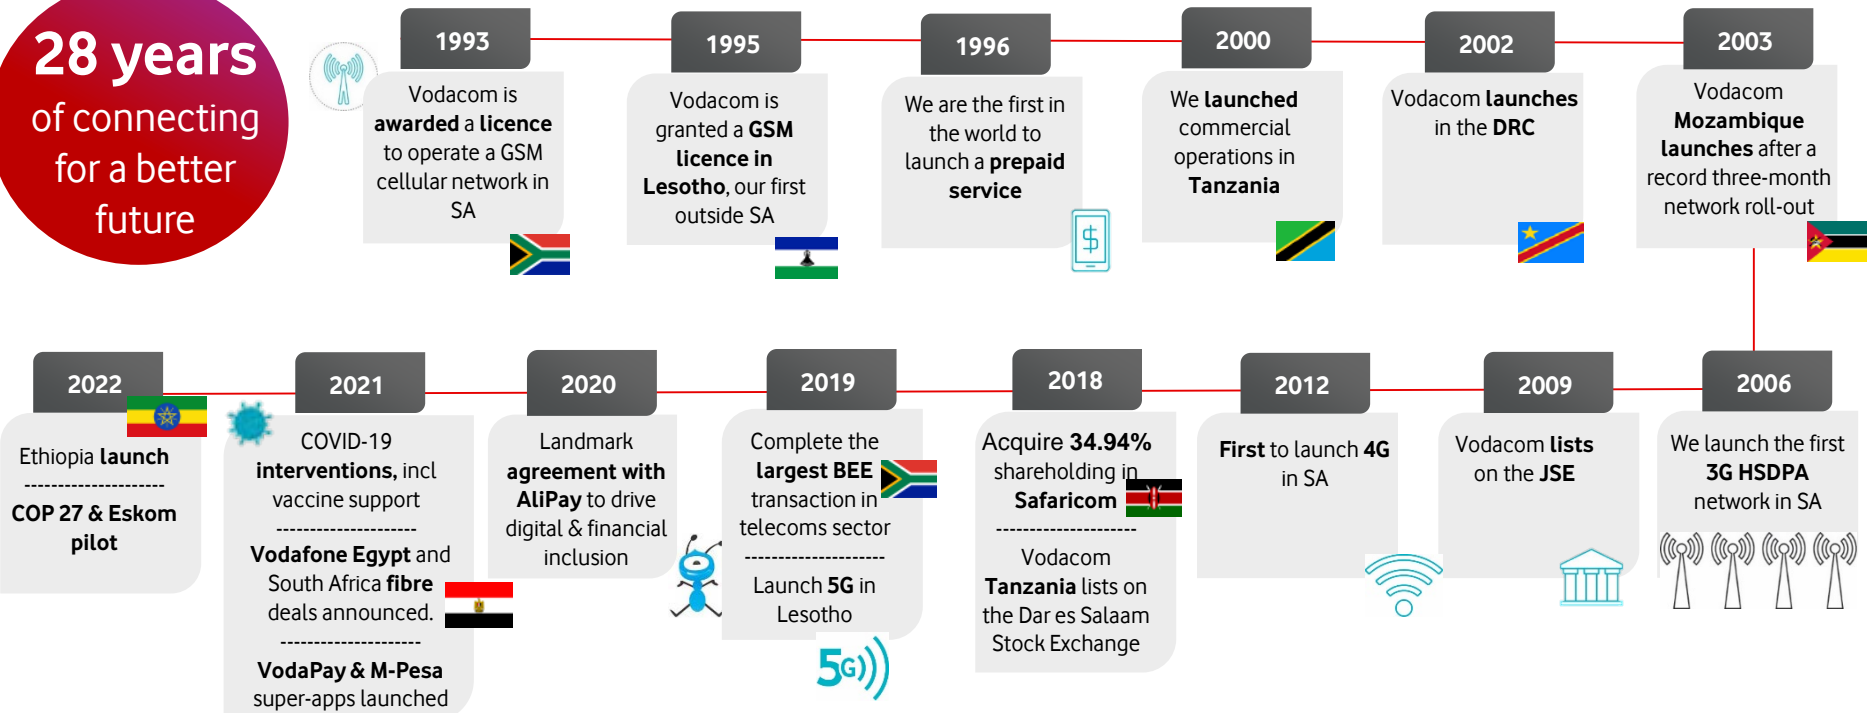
28 years of connecting for a better future

1993
Vodacom is **awarded** a **licence** to operate a GSM cellular network in SA

1995
Vodacom is granted a **GSM licence in Lesotho**, our first outside SA

1996
We are the first in the world to launch a **prepaid service**

2000
We **launched** commercial operations in **Tanzania**

2002
Vodacom **launches** in the **DRC**

2003
Vodacom **Mozambique launches** after a record three-month network roll-out

2022
Ethiopia **launch**
--------------------
**COP 27 & Eskom pilot**

2021
COVID-19 **interventions,** incl vaccine support
--------------------
**Vodafone Egypt** and South Africa **fibre** deals announced.
--------------------
**VodaPay & M-Pesa** super-apps launched

2020
Landmark **agreement with AliPay** to drive digital & financial inclusion

2019
Complete the **largest BEE** transaction in telecoms sector
--------------------
Launch **5G** in Lesotho

5G

2018
Acquire **34.94%** shareholding in **Safaricom**
--------------------
Vodacom **Tanzania** lists on the Dar es Salaam Stock Exchange

2012
**First** to launch **4G** in SA

2009
Vodacom **lists** on the **JSE**

2006
We launch the first **3G HSDPA** network in SA